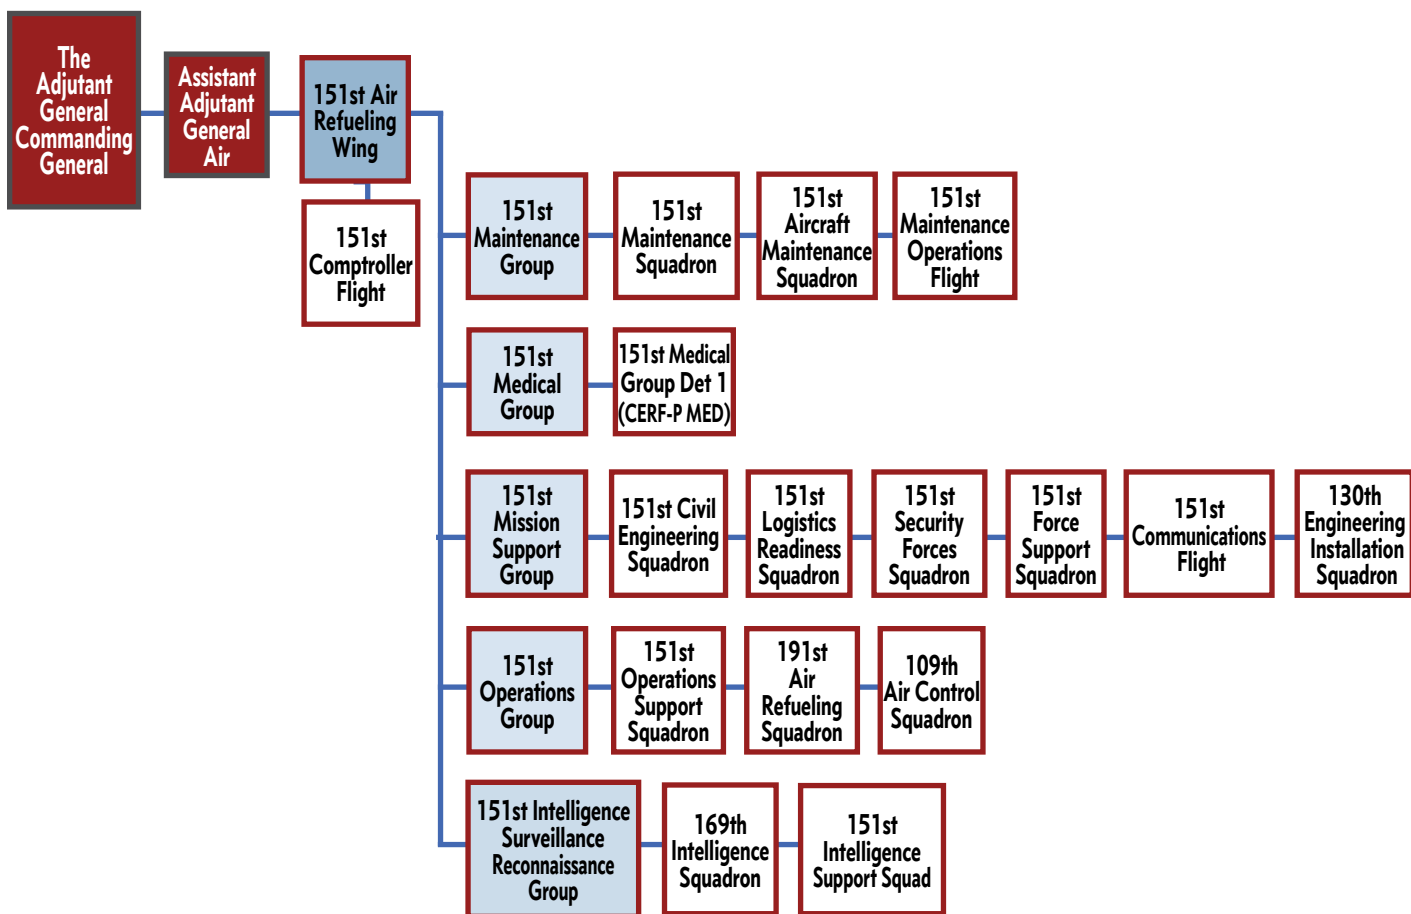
The Adjutant General Commanding General

Assistant Adjutant General Air

151st Air Refueling Wing

151st Comptroller Flight

151st Maintenance Group

151st Maintenance Squadron

151st Aircraft Maintenance Squadron

151st Maintenance Operations Flight

151st Medical Group

151st Medical Group Det 1 (CERF-P MED)

151st Mission Support Group

151st Civil Engineering Squadron

151st Logistics Readiness Squadron

151st Security Forces Squadron

151st Force Support Squadron

151st Communications Flight

130th Engineering Installation Squadron

151st Operations Group

151st Operations Support Squadron

191st Air Refueling Squadron

109th Air Control Squadron

151st Intelligence Surveillance Reconnaissance Group

169th Intelligence Squadron

151st Intelligence Support Squad